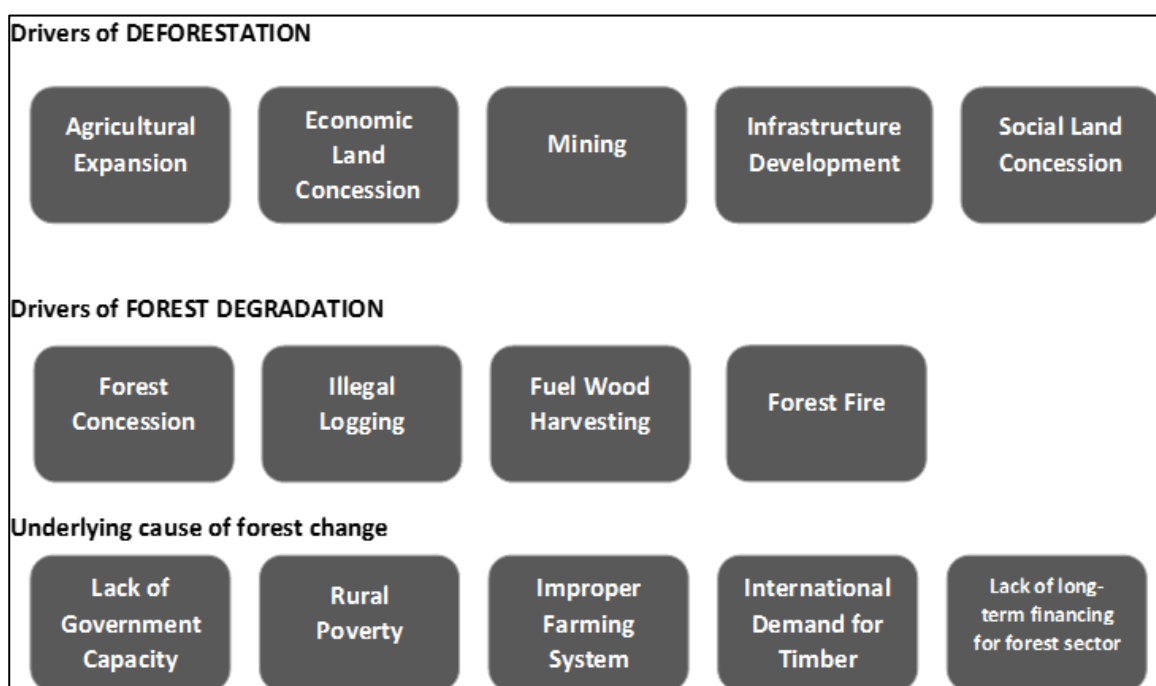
Drivers of DEFORESTATION

Agricultural Expansion

Economic Land Concession

Mining

Infrastructure Development

Social Land Concession

Drivers of FOREST DEGRADATION

Forest Concession

Illegal Logging

Fuel Wood Harvesting

Forest Fire

Underlying cause of forest change

Lack of Government Capacity

Rural Poverty

Improper Farming System

International Demand for Timber

Lack of long-term financing for forest sector